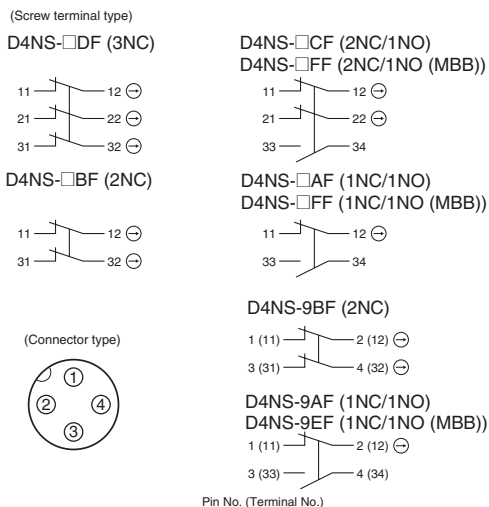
(Screw terminal type)

D4NS-□DF (3NC)

11 — 12 ⊖
21 — 22 ⊖
31 — 32 ⊖

D4NS-□CF (2NC/1NO)
D4NS-□FF (2NC/1NO (MBB))

11 — 12 ⊖
21 — 22 ⊖
33 — 34

D4NS-□BF (2NC)

11 — 12 ⊖
31 — 32 ⊖

D4NS-□AF (1NC/1NO)
D4NS-□FF (1NC/1NO (MBB))

11 — 12 ⊖
33 — 34

(Connector type)

① ② ④ ③

D4NS-9BF (2NC)

1 (11) — 2 (12) ⊖
3 (31) — 4 (32) ⊖

D4NS-9AF (1NC/1NO)
D4NS-9EF (1NC/1NO (MBB))

1 (11) — 2 (12) ⊖
3 (33) — 4 (34)

Pin No. (Terminal No.)